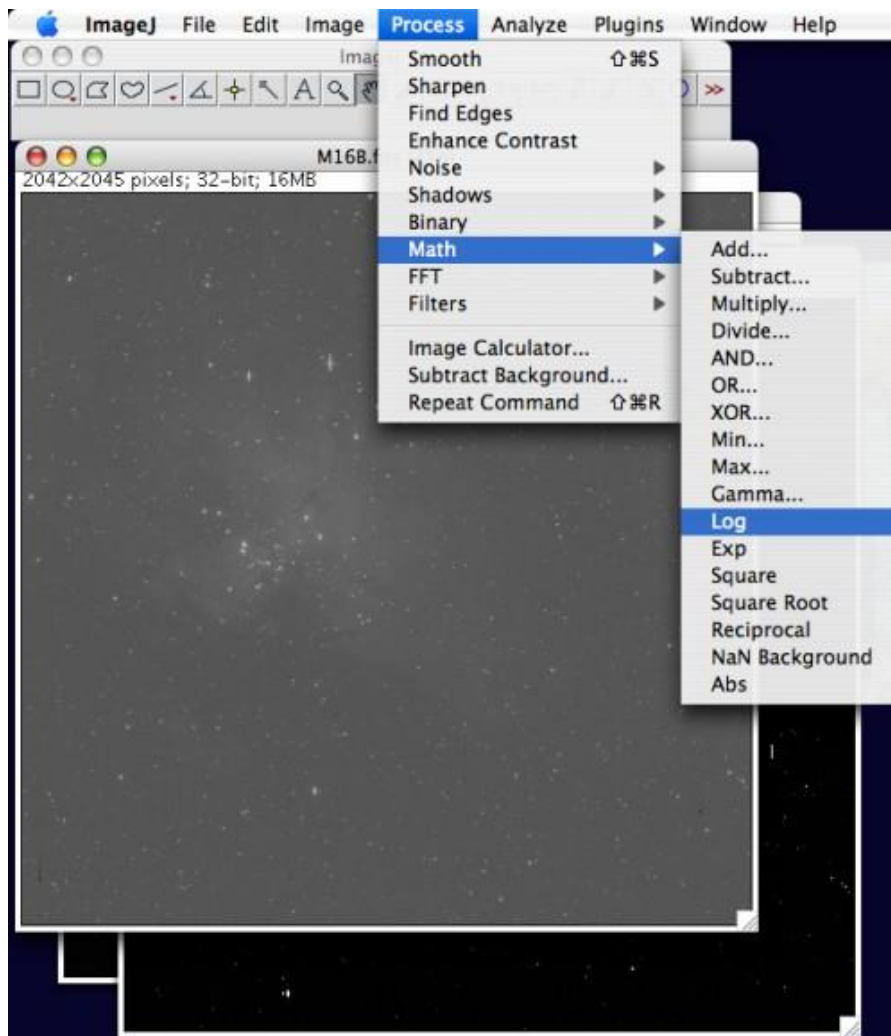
ImageJ File Edit Image Process Analyze Plugins Window Help

Imag

M16B.f

2042x2045 pixels; 32-bit; 16MB

Smooth ⇧⌘S
Sharpen
Find Edges
Enhance Contrast
Noise
Shadows
Binary
Math
FFT
Filters

Image Calculator...
Subtract Background...
Repeat Command ⇧⌘R

Add...
Subtract...
Multiply...
Divide...
AND...
OR...
XOR...
Min...
Max...
Gamma...
Log
Exp
Square
Square Root
Reciprocal
NaN Background
Abs